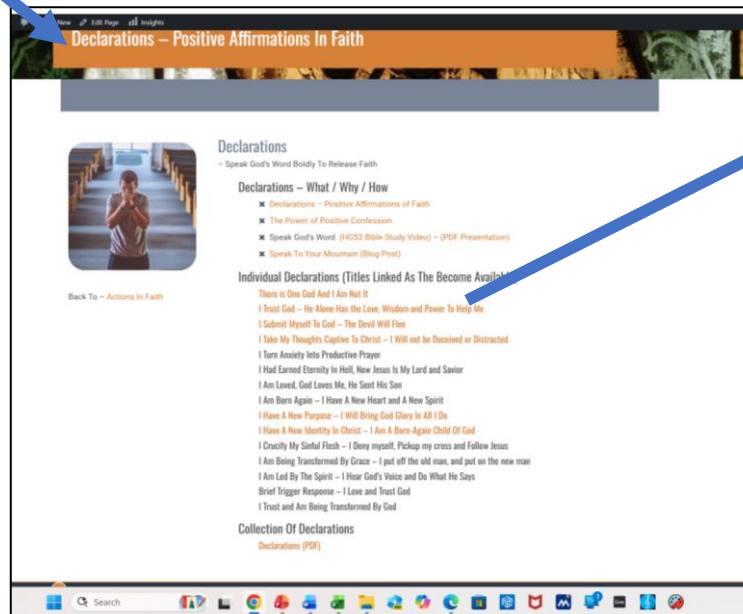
New Edit Page Insights

Declarations – Positive Affirmations In Faith

Declarations
– Speak God's Word Boldly To Release Faith

Declarations – What / Why / How
Declarations – Positive Affirmations of Faith
The Power of Positive Confession
Speak God's Word (HGS3 Bible Study Video) – (PDF Presentation)
Speak To Your Mountain (Blog Post)

Individual Declarations (Titles Linked As The Become Availab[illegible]
There is One God And I Am Not It
I Trust God – He Alone Has the Love, Wisdom and Power To Help Me
I Submit Myself To God – The Devil Will Flee
I Take My Thoughts Captive To Christ – I Will not be Deceived or Distracted
I Turn Anxiety Into Productive Prayer
I Had Earned Eternity In Hell, Now Jesus Is My Lord and Savior
I Am Loved, God Loves Me, He Sent His Son
I Am Born Again – I Have A New Heart and A New Spirit
I Have A New Purpose – I Will Bring God Glory In All I Do
I Have A New Identity In Christ – I Am A Born-Again Child Of God
I Crucify My Sinful Flesh – I Deny myself, Pickup my cross and Follow Jesus
I Am Being Transformed By Grace – I put off the old man, and put on the new man
I Am Led By The Spirit – I Hear God's Voice and Do What He Says
Brief Trigger Response – I Love and Trust God
I Trust and Am Being Transformed By God

Collection Of Declarations
Declarations (PDF)

Back To – Actions In Faith

Search